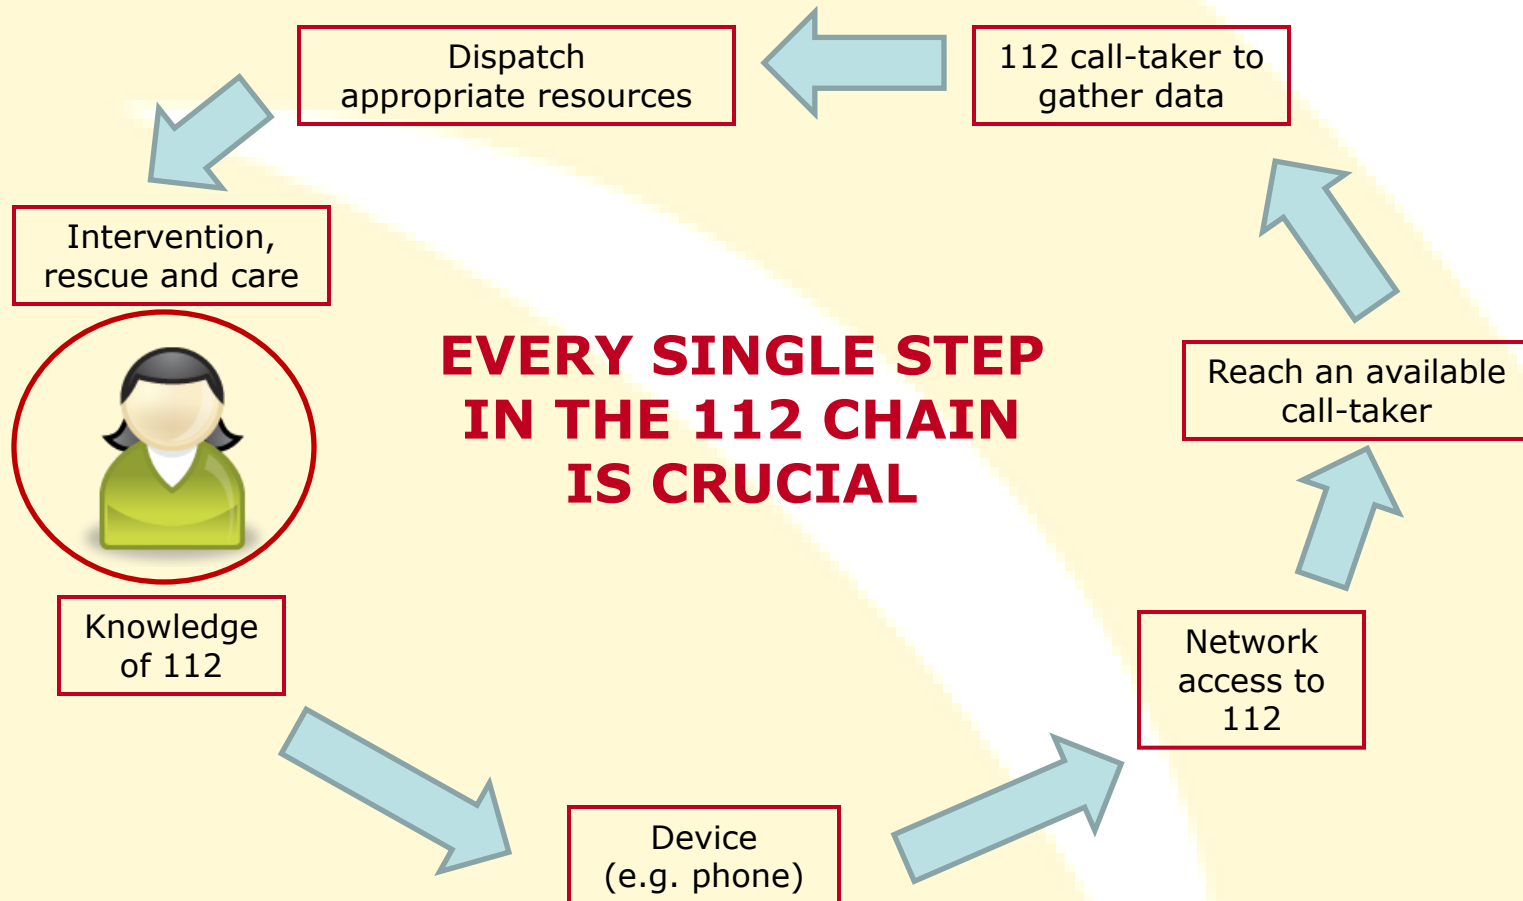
Dispatch appropriate resources

112 call-taker to gather data

Intervention, rescue and care

EVERY SINGLE STEP IN THE 112 CHAIN IS CRUCIAL

Reach an available call-taker

Knowledge of 112

Network access to 112

Device (e.g. phone)